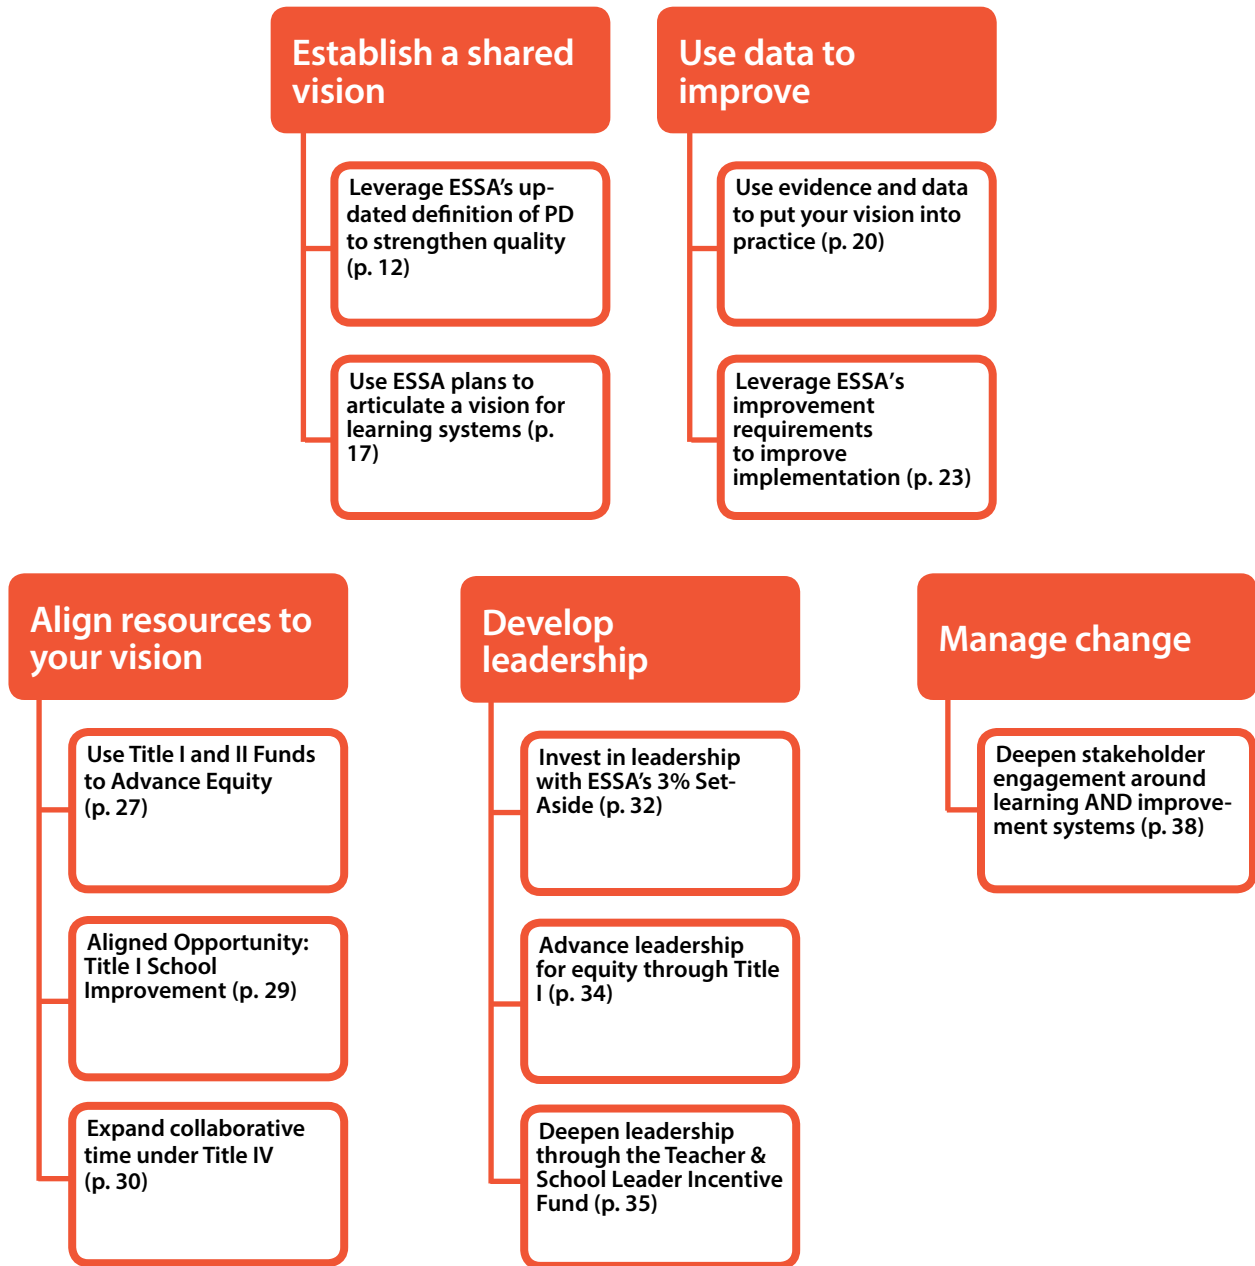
Establish a shared vision

Leverage ESSA's updated definition of PD to strengthen quality (p. 12)

Use ESSA plans to articulate a vision for learning systems (p. 17)

Use data to improve

Use evidence and data to put your vision into practice (p. 20)

Leverage ESSA's improvement requirements to improve implementation (p. 23)

Align resources to your vision

Use Title I and II Funds to Advance Equity (p. 27)

Aligned Opportunity: Title I School Improvement (p. 29)

Expand collaborative time under Title IV (p. 30)

Develop leadership

Invest in leadership with ESSA's 3% Set-Aside (p. 32)

Advance leadership for equity through Title I (p. 34)

Deepen leadership through the Teacher & School Leader Incentive Fund (p. 35)

Manage change

Deepen stakeholder engagement around learning AND improvement systems (p. 38)